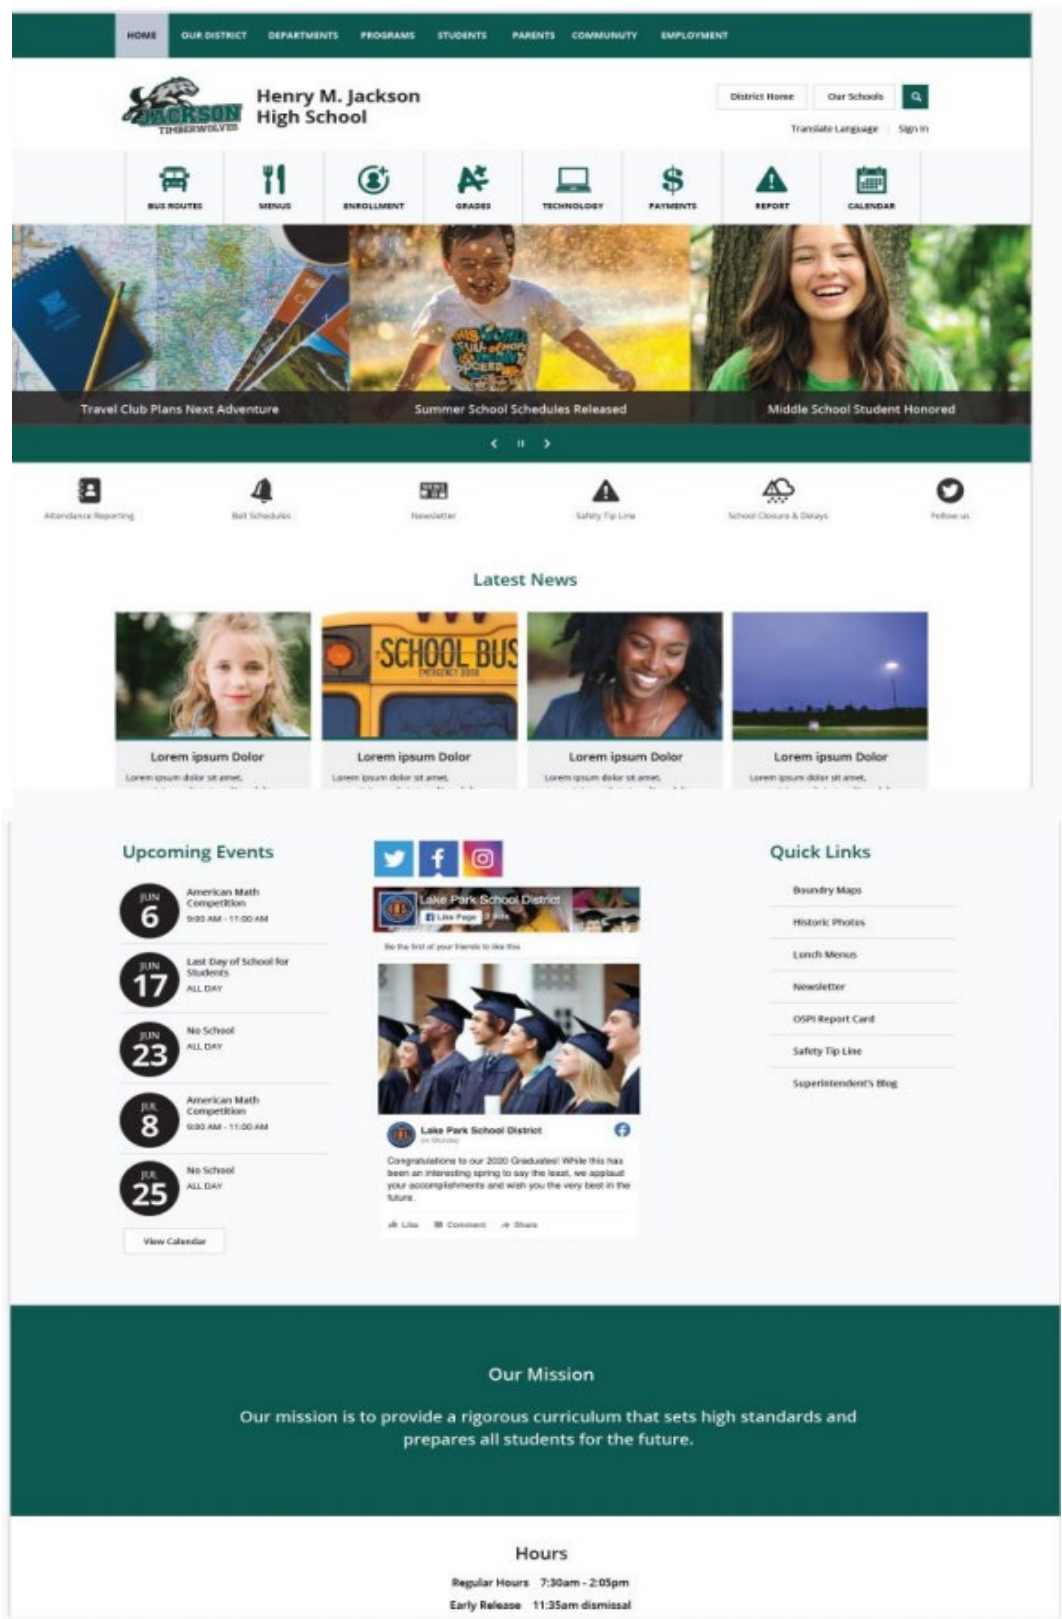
HOME OUR DISTRICT DEPARTMENTS PROGRAMS STUDENTS PARENTS COMMUNITY EMPLOYMENT

JACKSON TIMBERWOLVES

Henry M. Jackson High School

District Home Our Schools

Translate Language | Sign In

BUS ROUTES MENUS ENROLLMENT GRADES TECHNOLOGY PAYMENTS REPORT CALENDAR

Travel Club Plans Next Adventure

Summer School Schedules Released

Middle School Student Honored

Attendance Reporting Bell Schedules Newsletter Safety Tip Line School Closures & Delays Follow us

Latest News

SCHOOL BUS

Lorem ipsum Dolor
Lorem ipsum dolor sit amet,

Lorem ipsum Dolor
Lorem ipsum dolor sit amet,

Lorem ipsum Dolor
Lorem ipsum dolor sit amet,

Lorem ipsum Dolor
Lorem ipsum dolor sit amet,

Upcoming Events

JUN 6 American Math Competition 9:00 AM - 11:00 AM

JUN 17 Last Day of School for Students ALL DAY

JUN 23 No School ALL DAY

JUL 8 American Math Competition 9:00 AM - 11:00 AM

JUL 25 No School ALL DAY

View Calendar

Lake Park School District
Like Page

Be the first of your friends to like this

Lake Park School District
on Monday

Congratulations to our 2020 Graduates! While this has been an interesting spring to say the least, we applaud your accomplishments and wish you the very best in the future.

Like Comment Share

Quick Links

Boundry Maps
Historic Photos
Lunch Menus
Newsletter
OSPI Report Card
Safety Tip Line
Superintendent's Blog

Our Mission

Our mission is to provide a rigorous curriculum that sets high standards and prepares all students for the future.

Hours

Regular Hours 7:30am - 2:05pm
Early Release 11:35am dismissal